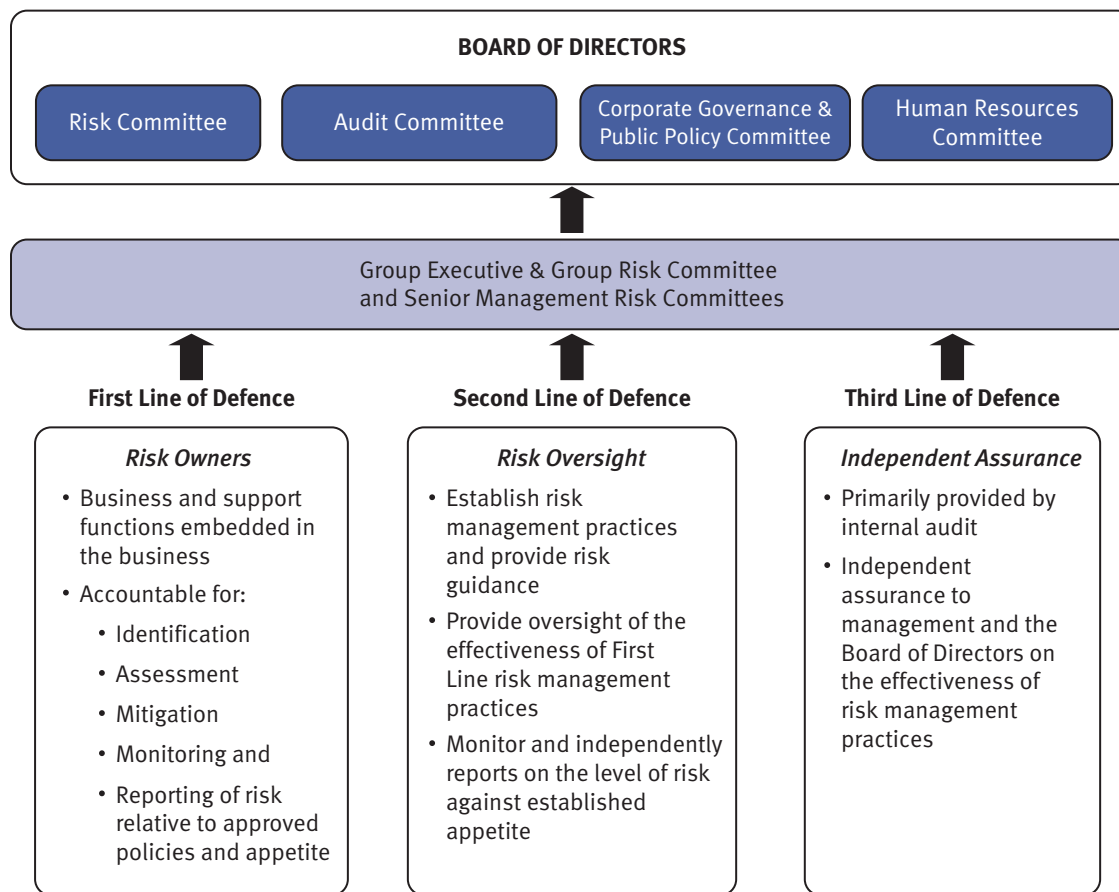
BOARD OF DIRECTORS

Risk Committee

Audit Committee

Corporate Governance & Public Policy Committee

Human Resources Committee

Group Executive & Group Risk Committee and Senior Management Risk Committees

First Line of Defence

Second Line of Defence

Third Line of Defence

*Risk Owners*

- Business and support functions embedded in the business
- Accountable for:
  - Identification
  - Assessment
  - Mitigation
  - Monitoring and
  - Reporting of risk relative to approved policies and appetite

*Risk Oversight*

- Establish risk management practices and provide risk guidance
- Provide oversight of the effectiveness of First Line risk management practices
- Monitor and independently reports on the level of risk against established appetite

*Independent Assurance*

- Primarily provided by internal audit
- Independent assurance to management and the Board of Directors on the effectiveness of risk management practices